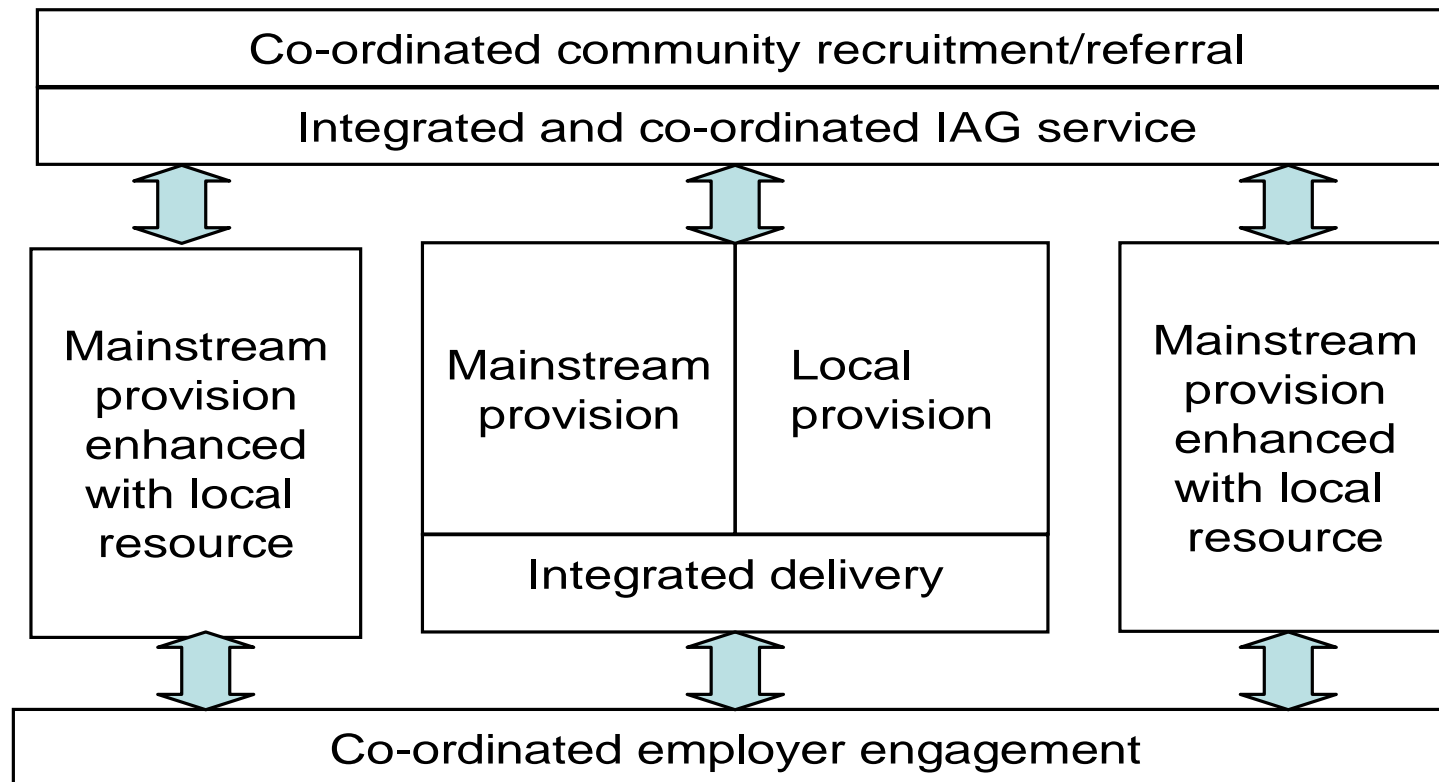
Co-ordinated community recruitment/referral

Integrated and co-ordinated IAG service

Mainstream provision enhanced with local resource

Mainstream provision

Local provision

Integrated delivery

Mainstream provision enhanced with local resource

Co-ordinated employer engagement